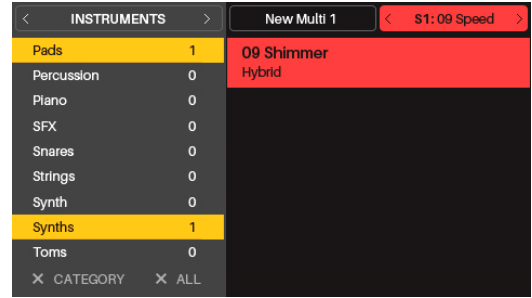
< INSTRUMENTS >

New Multi 1

< S1: 09 Speed >

| | |
|---|---|
| Pads | 1 |
| Percussion | 0 |
| Piano | 0 |
| SFX | 0 |
| Snares | 0 |
| Strings | 0 |
| Synth | 0 |
| Synths | 1 |
| Toms | 0 |

✕ CATEGORY ✕ ALL

09 Shimmer
Hybrid